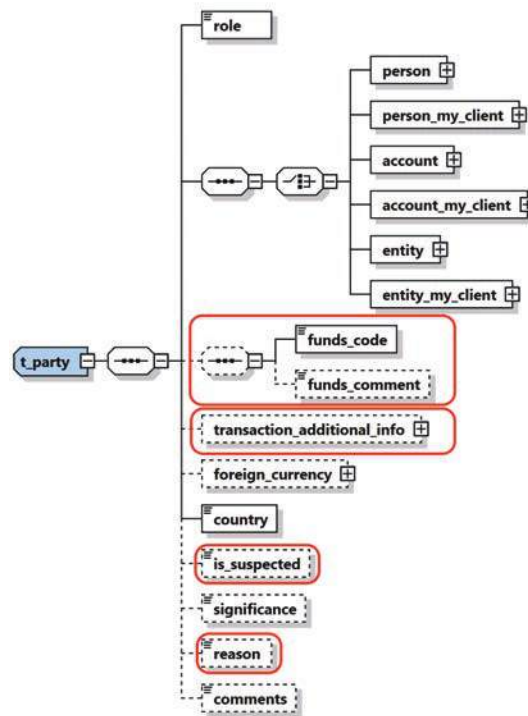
role

person

person_my_client

account

account_my_client

entity

entity_my_client

t_party

funds_code

funds_comment

transaction_additional_info

foreign_currency

country

is_suspected

significance

reason

comments